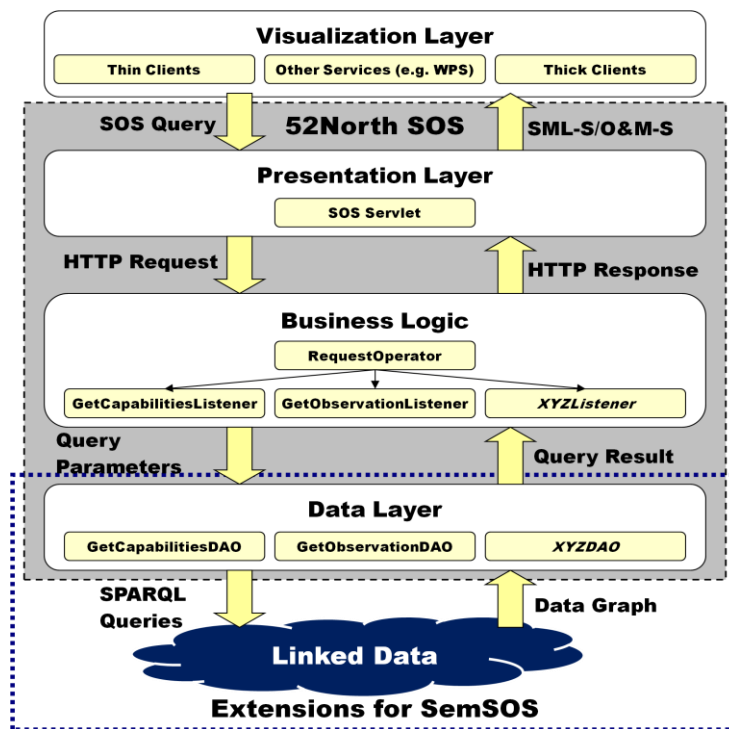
Visualization Layer

Thin Clients

Other Services (e.g. WPS)

Thick Clients

SOS Query

52North SOS

SML-S/O&M-S

Presentation Layer

SOS Servlet

HTTP Request

HTTP Response

Business Logic

RequestOperator

GetCapabilitiesListener

GetObservationListener

XYZListener

Query Parameters

Query Result

Data Layer

GetCapabilitiesDAO

GetObservationDAO

XYZDAO

SPARQL Queries

Data Graph

Linked Data

Extensions for SemSOS